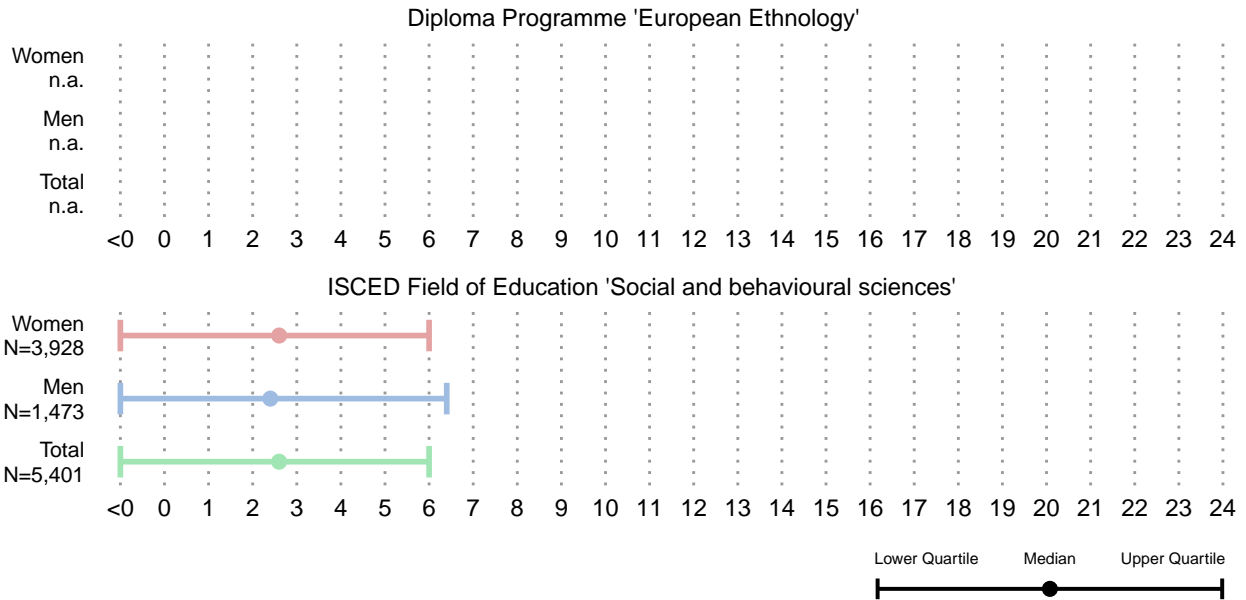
Diploma Programme 'European Ethnology'

Women
n.a.

Men
n.a.

Total
n.a.

<0 0 1 2 3 4 5 6 7 8 9 10 11 12 13 14 15 16 17 18 19 20 21 22 23 24

ISCED Field of Education 'Social and behavioural sciences'

Women
N=3,928

Men
N=1,473

Total
N=5,401

<0 0 1 2 3 4 5 6 7 8 9 10 11 12 13 14 15 16 17 18 19 20 21 22 23 24

Lower Quartile Median Upper Quartile